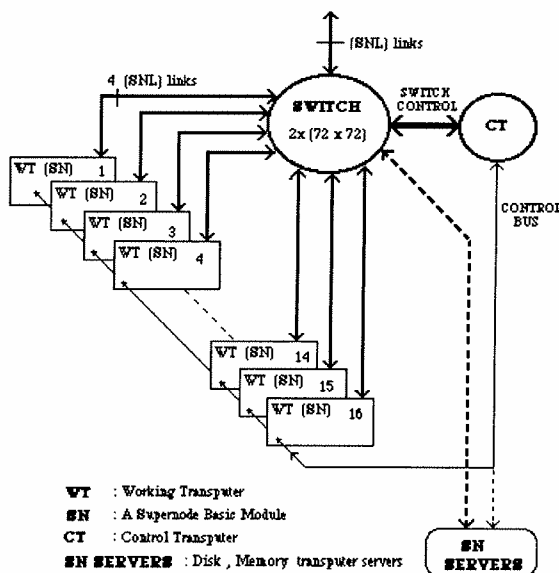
(SNL) links

4 (SNL) links

SWITCH
2x (72 x 72)

SWITCH CONTROL

CT

CONTROL BUS

WT (SN) 1
WT (SN) 2
WT (SN) 3
WT (SN) 4
WT (SN) 14
WT (SN) 15
WT (SN) 16

WT : Working Transputer
SN : A Supernode Basic Module
CT : Control Transputer
SN SERVERS : Disk , Memory transputer servers

SN SERVERS